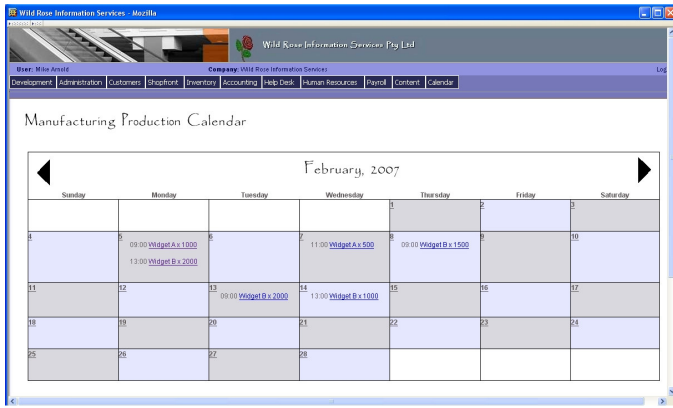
Wild Rose Information Services - Mozilla

Wild Rose Information Services Pty Ltd

User: Mike Arnold Company: Wild Rose Information Services Log

Development | Administration | Customers | Shopfront | Inventory | Accounting | Help Desk | Human Resources | Payroll | Content | Calendar

Manufacturing Production Calendar

February, 2007

| Sunday | Monday | Tuesday | Wednesday | Thursday | Friday | Saturday |
|---|---|---|---|---|---|---|
| | | | | 1 | 2 | 3 |
| 4 | 5 09:00 Widget A x 1000 13:00 Widget B x 2000 | 6 | 7 11:00 Widget A x 500 | 8 09:00 Widget B x 1500 | 9 | 10 |
| 11 | 12 | 13 09:00 Widget B x 2000 | 14 13:00 Widget B x 1000 | 15 | 16 | 17 |
| 18 | 19 | 20 | 21 | 22 | 23 | 24 |
| 25 | 26 | 27 | 28 | | | |